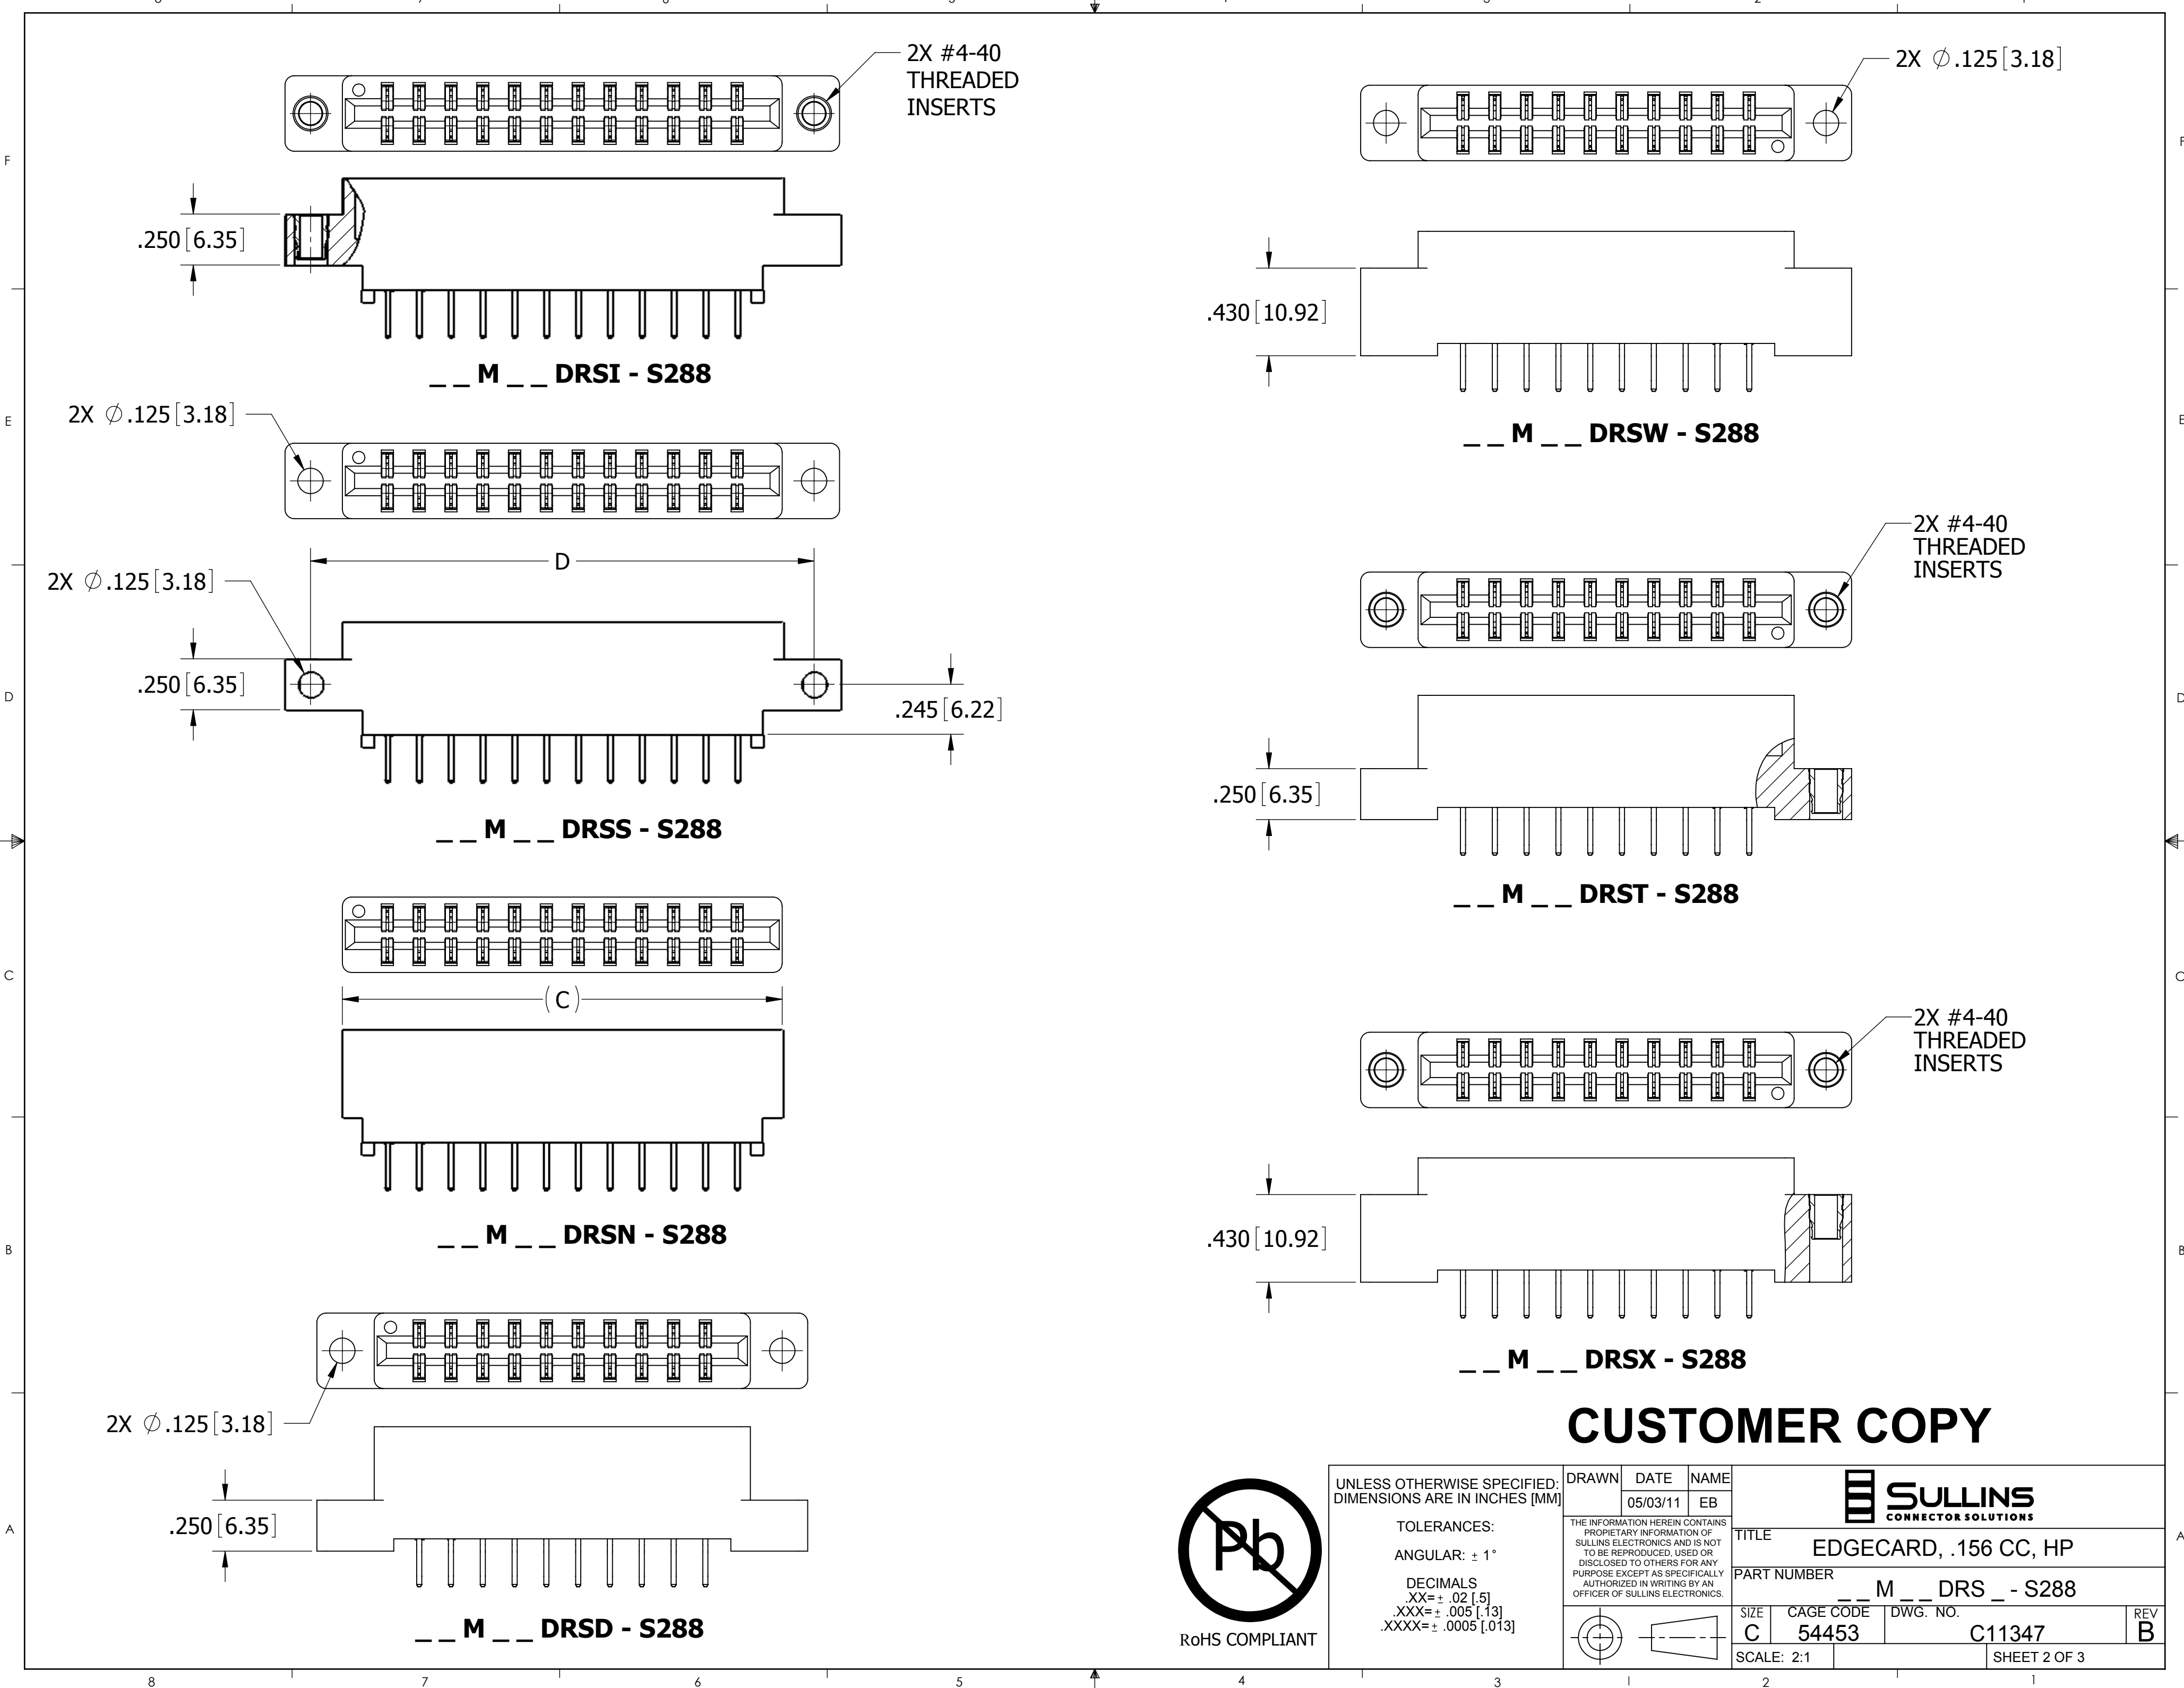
2X #4-40 THREADED INSERTS

.250 [6.35]

_ _ M _ _ DRSI - S288

2X $\varnothing$.125 [3.18]

D

2X $\varnothing$.125 [3.18]

.250 [6.35]

.245 [6.22]

_ _ M _ _ DRSS - S288

(C)

_ _ M _ _ DRSN - S288

2X $\varnothing$.125 [3.18]

.250 [6.35]

_ _ M _ _ DRSD - S288

2X $\varnothing$.125 [3.18]

.430 [10.92]

_ _ M _ _ DRSW - S288

2X #4-40 THREADED INSERTS

.250 [6.35]

_ _ M _ _ DRST - S288

2X #4-40 THREADED INSERTS

.430 [10.92]

_ _ M _ _ DRSX - S288

CUSTOMER COPY

Pb
RoHS COMPLIANT

UNLESS OTHERWISE SPECIFIED: DIMENSIONS ARE IN INCHES [MM]

TOLERANCES:

ANGULAR: ± 1°

DECIMALS
.XX= ± .02 [.5]
.XXX= ± .005 [.13]
.XXXX= ± .0005 [.013]

| DRAWN | DATE | NAME |
|---|---|---|
| | 05/03/11 | EB |

THE INFORMATION HEREIN CONTAINS PROPIETARY INFORMATION OF SULLINS ELECTRONICS AND IS NOT TO BE REPRODUCED, USED OR DISCLOSED TO OTHERS FOR ANY PURPOSE EXCEPT AS SPECIFICALLY AUTHORIZED IN WRITING BY AN OFFICER OF SULLINS ELECTRONICS.

SULLINS CONNECTOR SOLUTIONS

TITLE EDGECARD, .156 CC, HP

PART NUMBER _ _ M _ _ DRS _ - S288

SIZE C CAGE CODE 54453 DWG. NO. C11347 REV B

SCALE: 2:1 SHEET 2 OF 3

F E D C B A
8 7 6 5 4 3 2 1